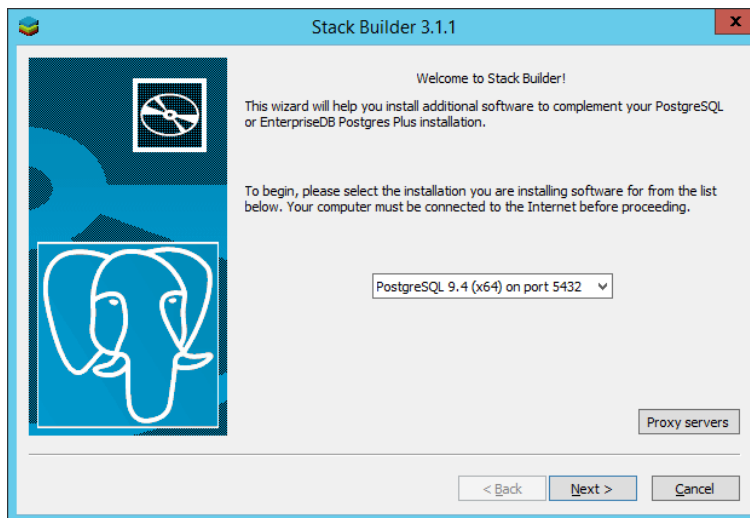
Stack Builder 3.1.1

x

Welcome to Stack Builder!

This wizard will help you install additional software to complement your PostgreSQL or EnterpriseDB Postgres Plus installation.

To begin, please select the installation you are installing software for from the list below. Your computer must be connected to the Internet before proceeding.

PostgreSQL 9.4 (x64) on port 5432

Proxy servers

< Back

Next >

Cancel